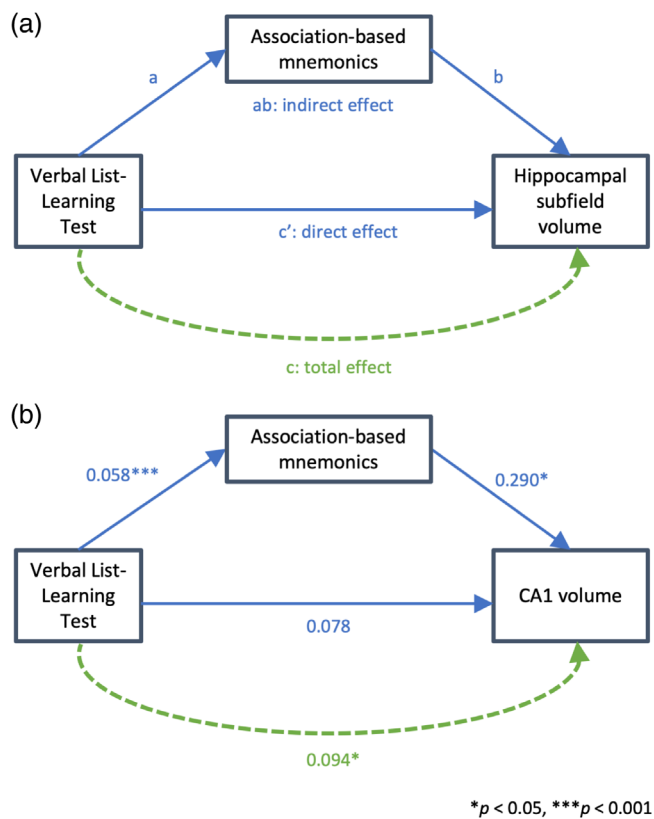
(a)

Association-based mnemonics

a

b

ab: indirect effect

Verbal List-Learning Test

Hippocampal subfield volume

c′: direct effect

c: total effect

(b)

Association-based mnemonics

0.058***

0.290*

Verbal List-Learning Test

CA1 volume

0.078

0.094*

*$p$ < 0.05, ***$p$ < 0.001